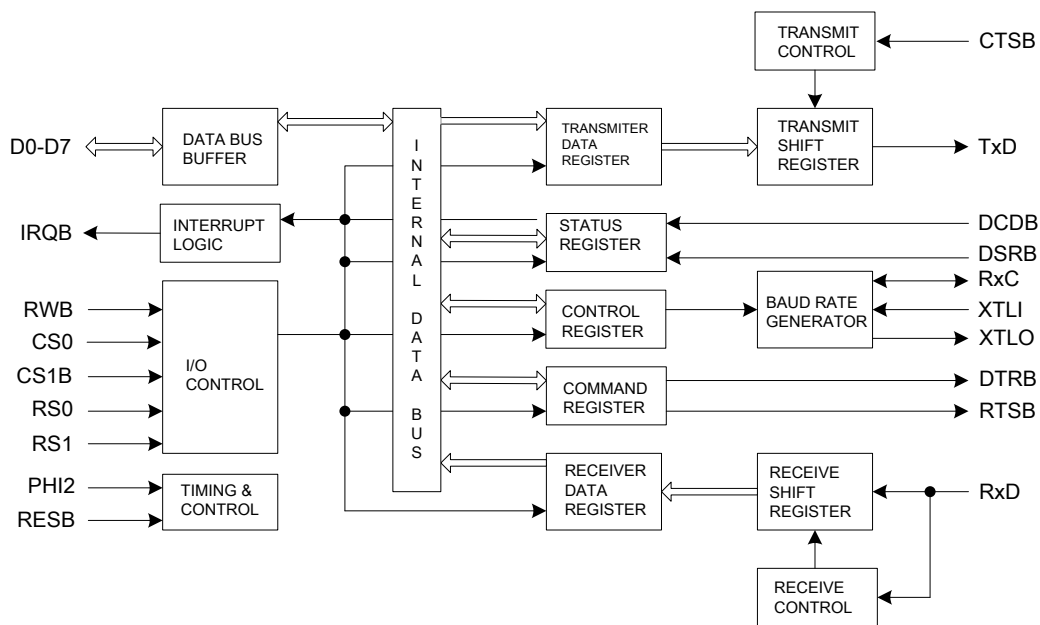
TRANSMIT CONTROL

CTSB

D0-D7

DATA BUS BUFFER

INTERNAL DATA BUS

TRANSMITER DATA REGISTER

TRANSMIT SHIFT REGISTER

TxD

IRQB

INTERRUPT LOGIC

STATUS REGISTER

DCDB

DSRB

RxC

RWB

CS0

CS1B

RS0

RS1

I/O CONTROL

CONTROL REGISTER

BAUD RATE GENERATOR

XTLI

XTLO

COMMAND REGISTER

DTRB

RTSB

PHI2

RESB

TIMING & CONTROL

RECEIVER DATA REGISTER

RECEIVE SHIFT REGISTER

RxD

RECEIVE CONTROL